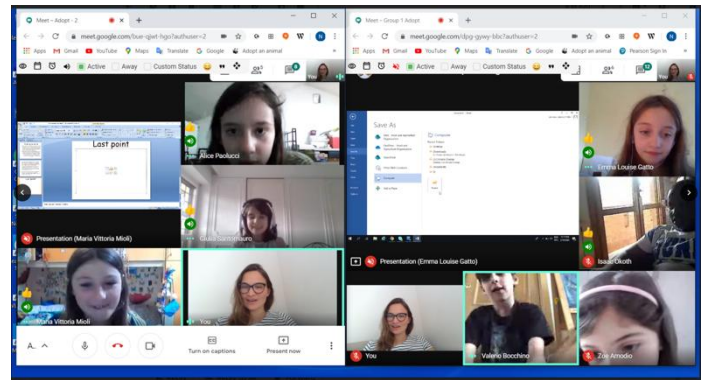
Meet - Adopt - 2
meet.google.com/bue-qjwt-hgo?authuser=2
Apps Gmail YouTube Maps Translate Google Adopt an animal
Active Away Custom Status
Last point
Alice Paolucci
Giulia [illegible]
Presentation (Maria Vittoria Mioli)
Maria Vittoria Mioli
You
A.
Turn on captions
Present now

Meet - Group 1 Adopt
meet.google.com/dpg-gywy-bbc?authuser=2
Apps Gmail YouTube Maps Translate Google Adopt an animal Pearson Sign In
Active Away Custom Status
Save As
Emma Louise Gatto
Presentation (Emma Louise Gatto)
Isaac Okoth
You
Valerio Bocchino
Zoe Amodio